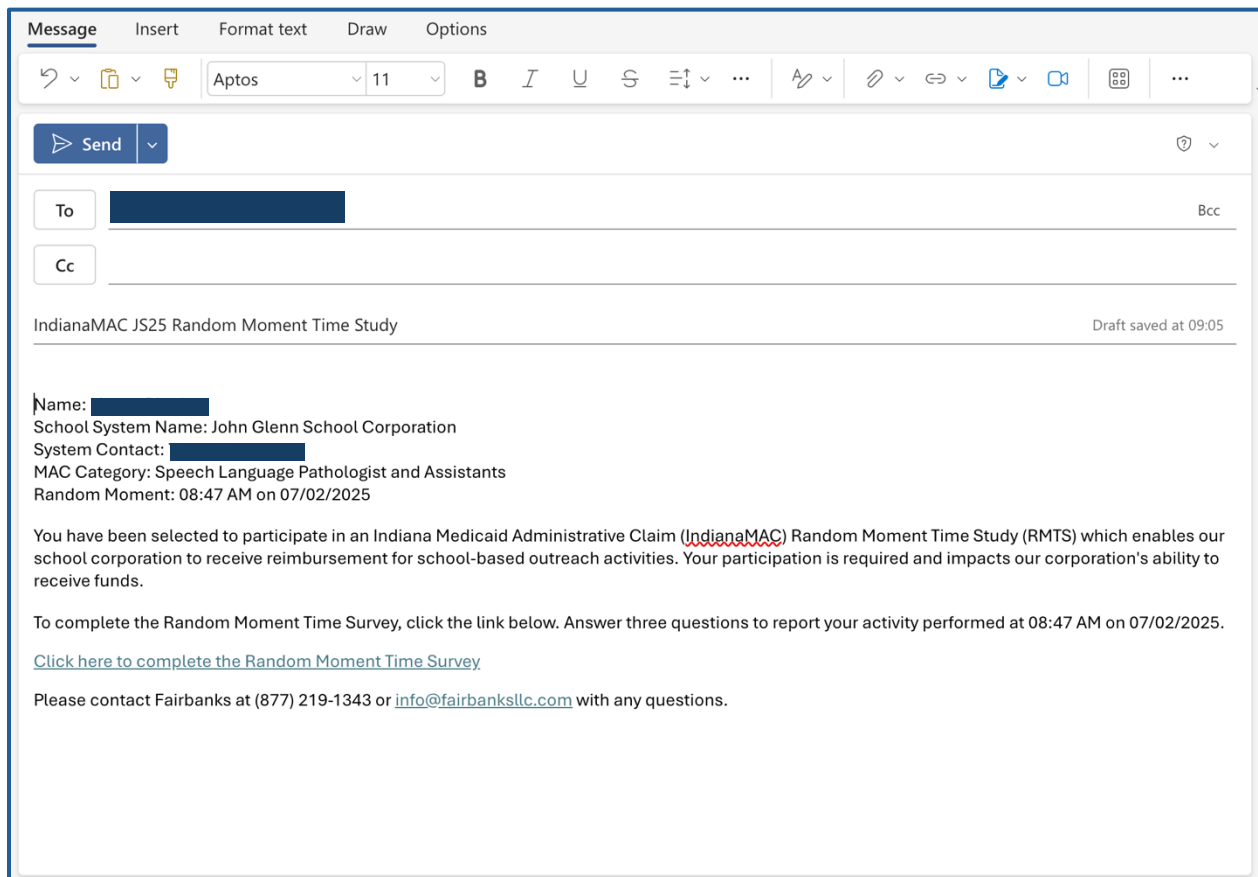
Message Insert Format text Draw Options

Aptos 11

B I U S ...

Send

To

Bcc

Cc

IndianaMAC JS25 Random Moment Time Study

Draft saved at 09:05

Name:
School System Name: John Glenn School Corporation
System Contact:
MAC Category: Speech Language Pathologist and Assistants
Random Moment: 08:47 AM on 07/02/2025

You have been selected to participate in an Indiana Medicaid Administrative Claim (IndianaMAC) Random Moment Time Study (RMTS) which enables our school corporation to receive reimbursement for school-based outreach activities. Your participation is required and impacts our corporation's ability to receive funds.

To complete the Random Moment Time Survey, click the link below. Answer three questions to report your activity performed at 08:47 AM on 07/02/2025.

Click here to complete the Random Moment Time Survey

Please contact Fairbanks at (877) 219-1343 or info@fairbanksllc.com with any questions.